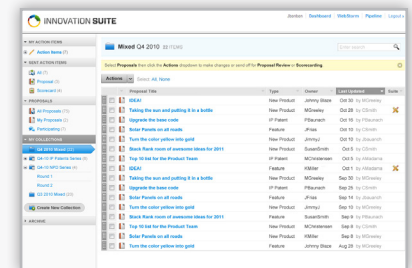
INNOVATION SUITE

Abandon | Dashboard | Web Storm | Pipeline | Logout

MY ACTION ITEMS
Action Items (7)

SENT ACTION ITEMS
All (7)
Proposal (3)
Scorecard (4)

PROPOSALS
All Proposals (15)
My Proposals (2)
Participating (7)

MY COLLECTIONS
Q4 2010 Mixed (20)
Q4-10 IP Patents Series (6)
Q4-10 NPD Series (4)
Round 1
Round 2
Q2 2010 Mixed (20)
Create New Collection

ARCHIVE

Mixed Q4 2010 (20 ITEMS)

Enter search

Select Proposals then click the Actions dropdown to make changes or send off for Proposal Review or Scorecarding.

Actions | Select: All, None

| | Proposal Title | Type | Owner | Last Updated | |
|---|---|---|---|---|---|
| | IDEA! | New Product | Johnny Blaze | Oct 29 by MGreeley | |
| | Taking the sun and putting it in a bottle | New Product | MGreeley | Oct 28 by JSmith | ✗ |
| | Upgrade the base code | IP Patent | PBaunach | Oct 16 by PBaunach | |
| | Solar Panels on all roads | Feature | JFrias | Oct 10 by CSmith | |
| | Turn the color yellow into gold | New Product | Jimmy J | Oct 9 by Jdaunch | |
| | Blank Rank room of awesome ideas for 2011 | New Product | SusanSmith | Oct 8 by CSmith | |
| | Top 10 list for the Product Team | IP Patent | MChristensen | Oct 5 by AMadama | |
| | IDEA! | Feature | KMiller | Oct 5 by MGreeley | ✗ |
| | Taking the sun and putting it in a bottle | New Product | MGreeley | Sep 30 by MGreeley | |
| | Upgrade the base code | IP Patent | PBaunach | Sep 29 by Jdaunch | |
| | Solar Panels on all roads | IP Patent | JFrias | Sep 20 by CSmith | |
| | Turn the color yellow into gold | New Product | Jimmy J | Sep 19 by CSmith | |
| | Blank Rank room of awesome ideas for 2011 | Feature | SusanSmith | Sep 16 by CSmith | |
| | Top 10 list for the Product Team | IP Patent | MChristensen | Sep 15 by AMadama | |
| | Solar Panels on all roads | Feature | JFrias | Sep 10 by CSmith | |
| | Turn the color yellow into gold | New Product | Johnny Blaze | Sep 10 by MGreeley | |